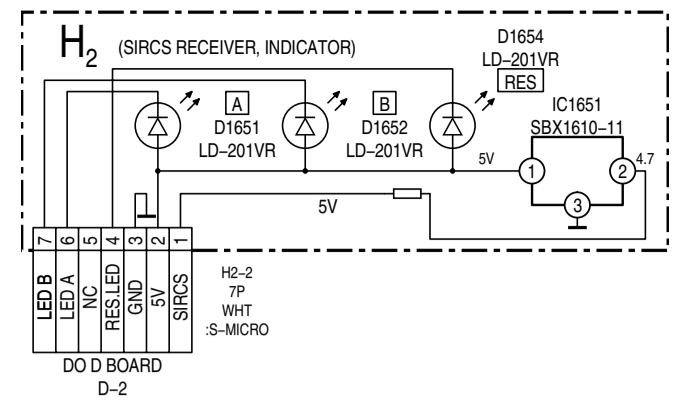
$H_2$ (SIRCS RECEIVER, INDICATOR)

D1654
LD–201VR
RES

A
D1651
LD–201VR

B
D1652
LD–201VR

IC1651
SBX1610–11

5V
1
2
4.7
3

5V

7 6 5 4 3 2 1

LED B
LED A
NC
RES.LED
GND
5V
SIRCS

H2–2
7P
WHT
:S–MICRO

DO D BOARD
D–2